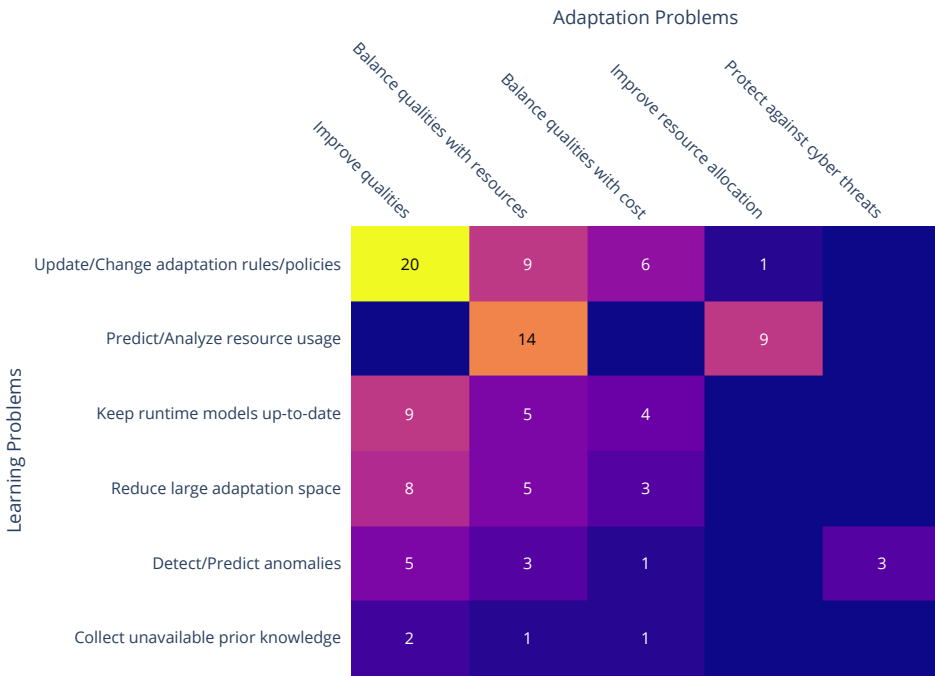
Adaptation Problems

Improve qualities
Balance qualities with resources
Balance qualities with cost
Improve resource allocation
Protect against cyber threats

Learning Problems

| | Improve qualities | Balance qualities with resources | Balance qualities with cost | Improve resource allocation | Protect against cyber threats |
|---|---|---|---|---|---|
| Update/Change adaptation rules/policies | 20 | 9 | 6 | 1 | |
| Predict/Analyze resource usage | | 14 | | 9 | |
| Keep runtime models up-to-date | 9 | 5 | 4 | | |
| Reduce large adaptation space | 8 | 5 | 3 | | |
| Detect/Predict anomalies | 5 | 3 | 1 | | 3 |
| Collect unavailable prior knowledge | 2 | 1 | 1 | | |